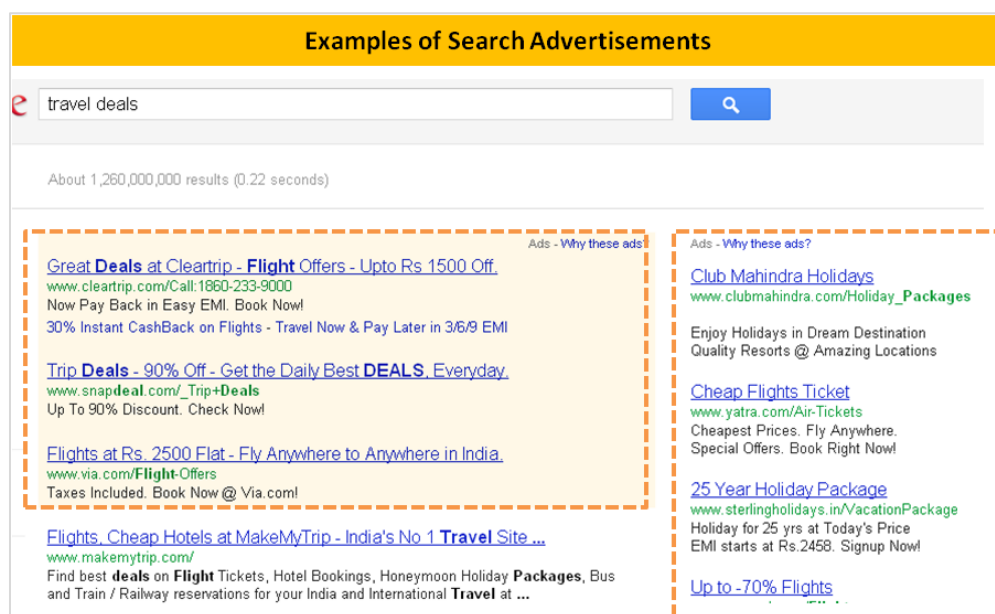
Examples of Search Advertisements

travel deals

About 1,260,000,000 results (0.22 seconds)

Ads - Why these ads?

Great Deals at Cleartrip - Flight Offers - Upto Rs 1500 Off.
www.cleartrip.com/Call:1860-233-9000
Now Pay Back in Easy EMI. Book Now!
30% Instant CashBack on Flights - Travel Now & Pay Later in 3/6/9 EMI

Trip Deals - 90% Off - Get the Daily Best DEALS, Everyday.
www.snapdeal.com/_Trip+Deals
Up To 90% Discount. Check Now!

Flights at Rs. 2500 Flat - Fly Anywhere to Anywhere in India.
www.via.com/Flight-Offers
Taxes Included. Book Now @ Via.com!

Flights, Cheap Hotels at MakeMyTrip - India's No 1 Travel Site ...
www.makemytrip.com/
Find best deals on Flight Tickets, Hotel Bookings, Honeymoon Holiday Packages, Bus and Train / Railway reservations for your India and International Travel at ...

Ads - Why these ads?

Club Mahindra Holidays
www.clubmahindra.com/Holiday_Packages
Enjoy Holidays in Dream Destination
Quality Resorts @ Amazing Locations

Cheap Flights Ticket
www.yatra.com/Air-Tickets
Cheapest Prices. Fly Anywhere.
Special Offers. Book Right Now!

25 Year Holiday Package
www.sterlingholidays.in/VacationPackage
Holiday for 25 yrs at Today's Price
EMI starts at Rs.2458. Signup Now!

Up to -70% Flights
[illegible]